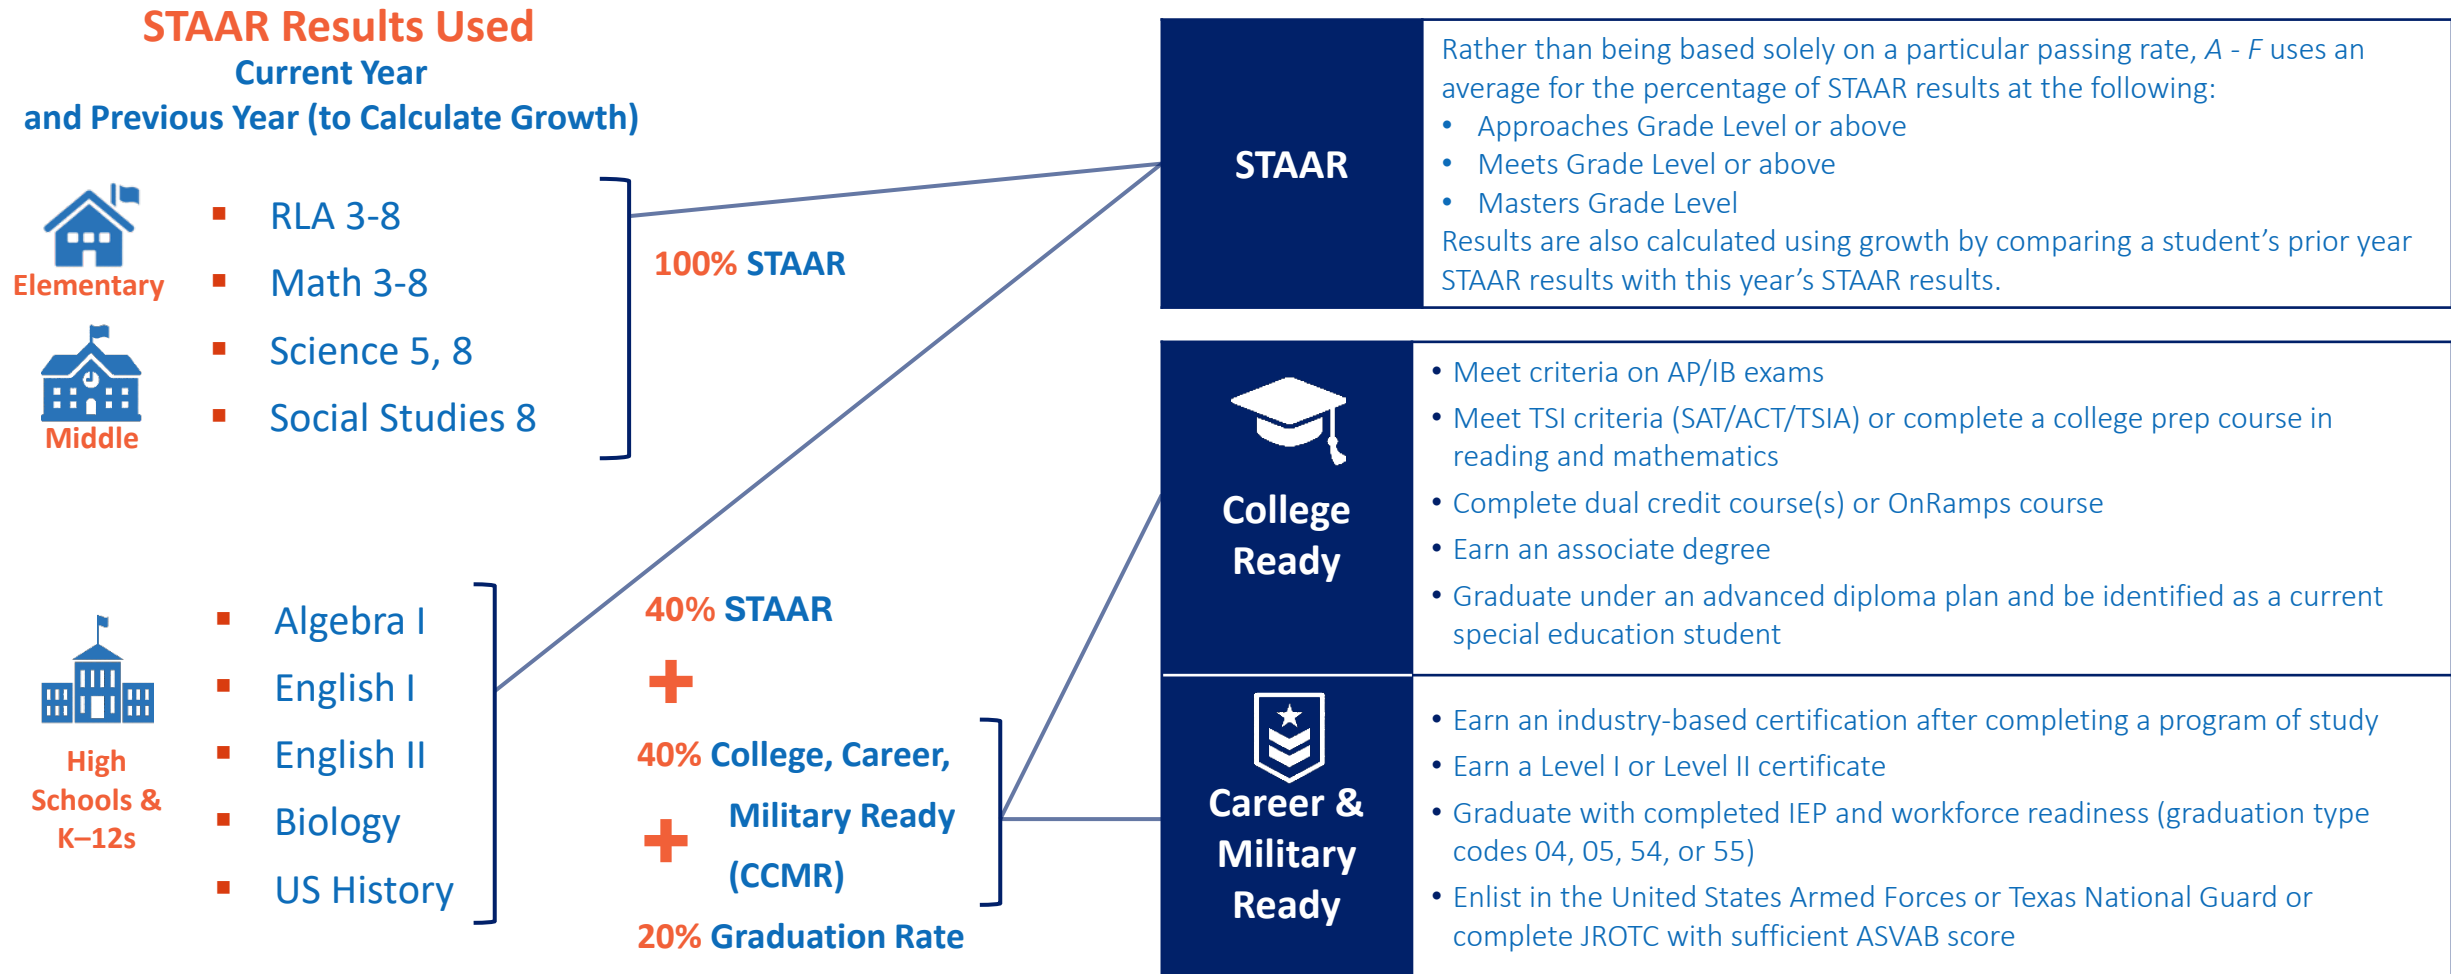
STAAR Results Used
Current Year
and Previous Year (to Calculate Growth)

Elementary

Middle

- RLA 3-8
- Math 3-8
- Science 5, 8
- Social Studies 8

100% STAAR

High Schools & K–12s

- Algebra I
- English I
- English II
- Biology
- US History

40% STAAR
+
40% College, Career, Military Ready (CCMR)
+
20% Graduation Rate

STAAR

Rather than being based solely on a particular passing rate, *A - F* uses an average for the percentage of STAAR results at the following:
- Approaches Grade Level or above
- Meets Grade Level or above
- Masters Grade Level

Results are also calculated using growth by comparing a student's prior year STAAR results with this year's STAAR results.

College Ready

- Meet criteria on AP/IB exams
- Meet TSI criteria (SAT/ACT/TSIA) or complete a college prep course in reading and mathematics
- Complete dual credit course(s) or OnRamps course
- Earn an associate degree
- Graduate under an advanced diploma plan and be identified as a current special education student

Career & Military Ready

- Earn an industry-based certification after completing a program of study
- Earn a Level I or Level II certificate
- Graduate with completed IEP and workforce readiness (graduation type codes 04, 05, 54, or 55)
- Enlist in the United States Armed Forces or Texas National Guard or complete JROTC with sufficient ASVAB score